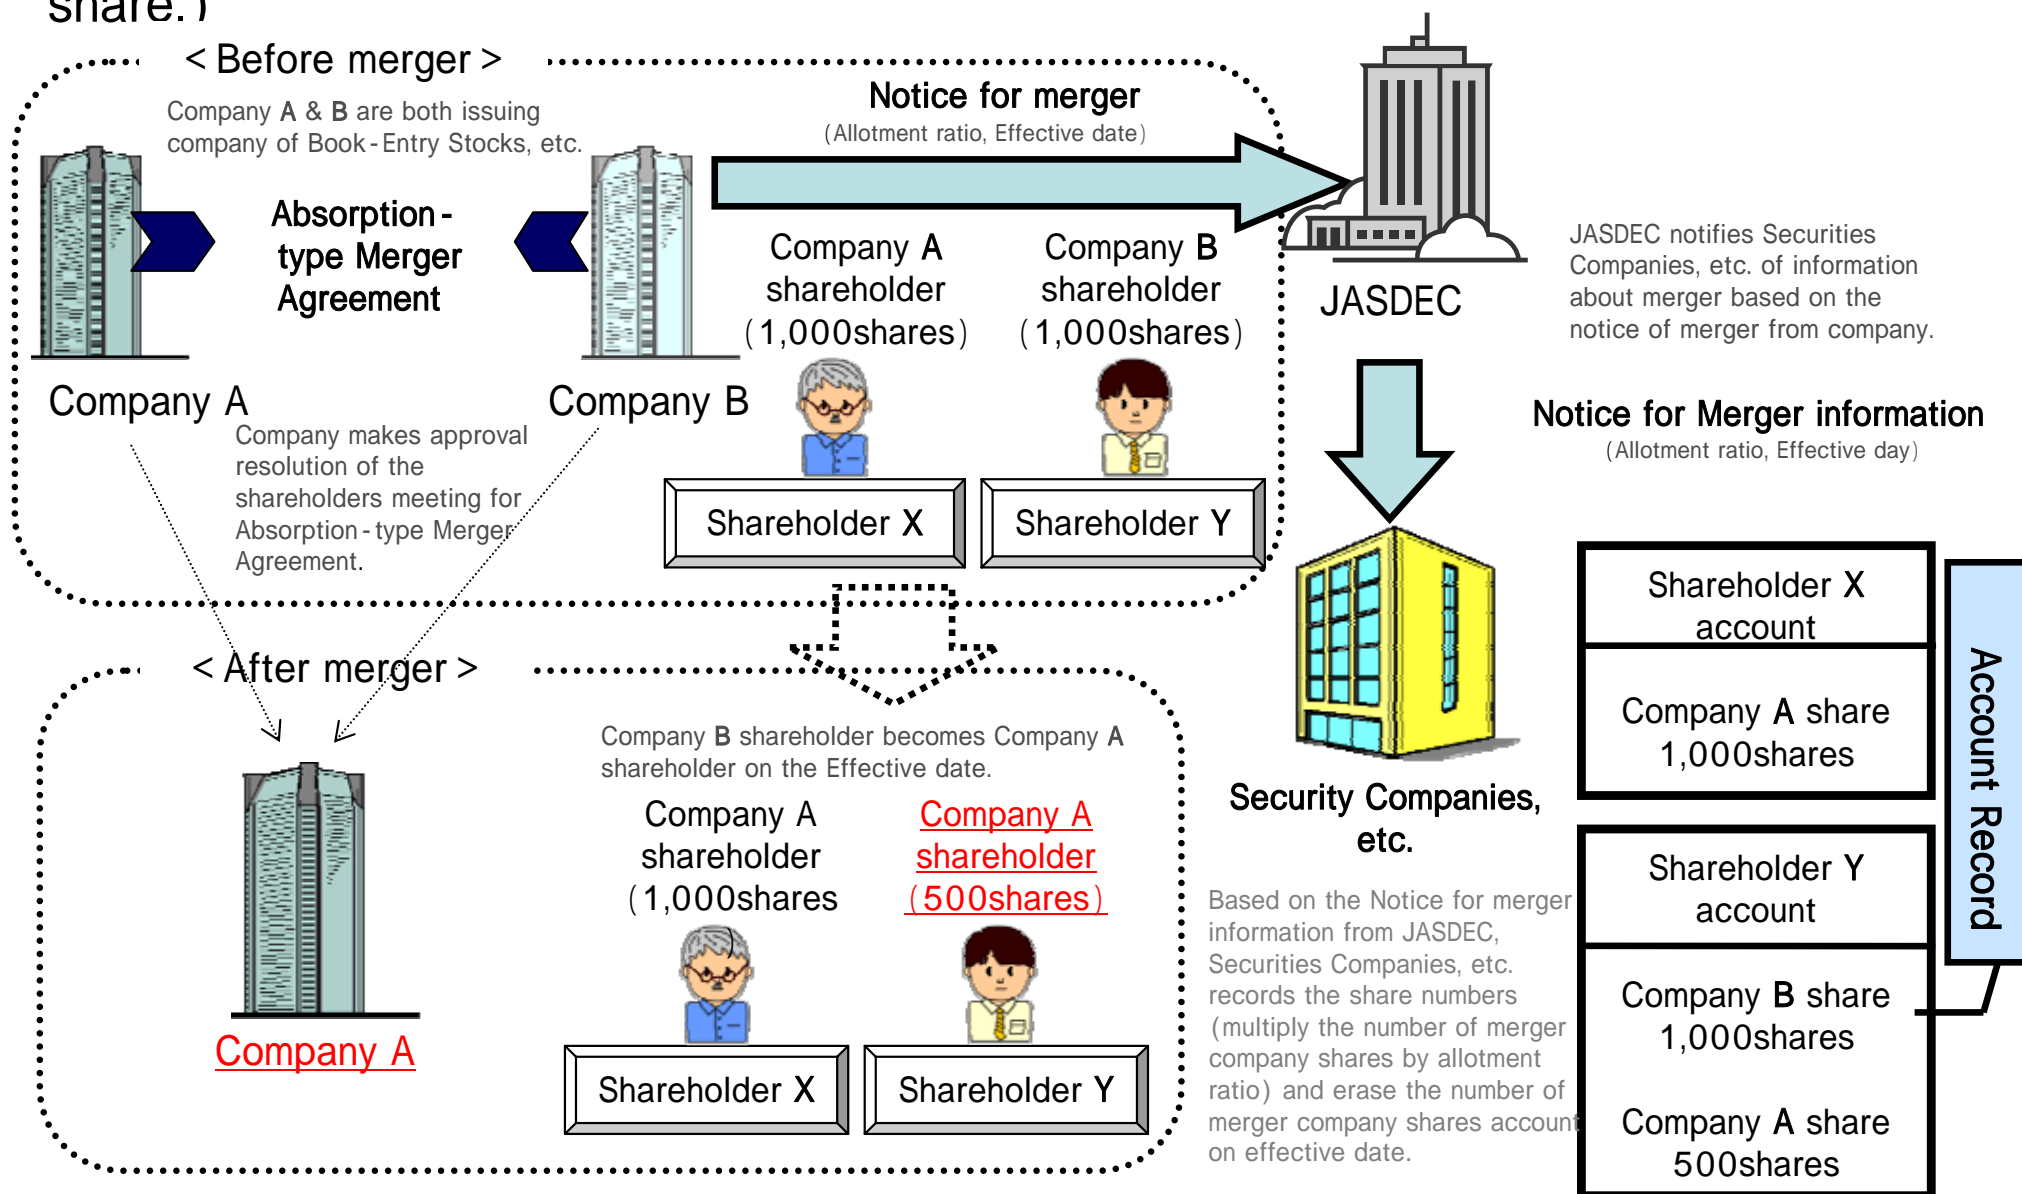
share.)

< Before merger >

Company A & B are both issuing company of Book-Entry Stocks, etc.

Absorption-type Merger Agreement

Company A

Company B

Company makes approval resolution of the shareholders meeting for Absorption-type Merger Agreement.

Notice for merger
(Allotment ratio, Effective date)

Company A shareholder (1,000shares)

Company B shareholder (1,000shares)

Shareholder X

Shareholder Y

JASDEC

JASDEC notifies Securities Companies, etc. of information about merger based on the notice of merger from company.

Notice for Merger information
(Allotment ratio, Effective day)

Security Companies, etc.

< After merger >

Company B shareholder becomes Company A shareholder on the Effective date.

Company A

Company A shareholder (1,000shares

Company A shareholder (500shares)

Shareholder X

Shareholder Y

Based on the Notice for merger information from JASDEC, Securities Companies, etc. records the share numbers (multiply the number of merger company shares by allotment ratio) and erase the number of merger company shares account on effective date.

| Shareholder X account |
|---|
| Company A share 1,000shares |

| Shareholder Y account |
|---|
| Company B share 1,000shares |
| Company A share 500shares |

Account Record